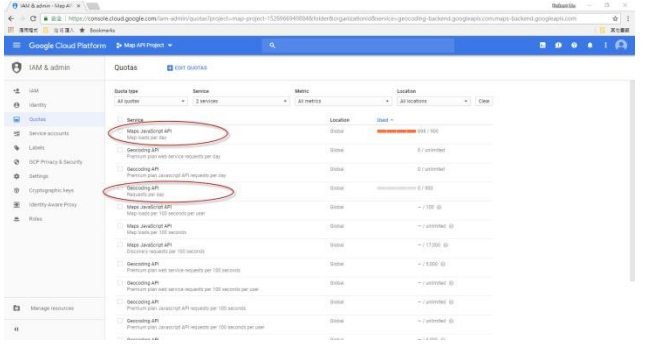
IAM & admin - Map AP ×

Nelsonlin

https://console.cloud.google.com/iam-admin/quotas?project=map-project-152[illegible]&organizationId&service=geocoding-backend.googleapis.com/maps-backend.googleapis.com

Bookmarks

Google Cloud Platform Map API Project

IAM & admin

IAM
Identity
Quotas
Service accounts
Labels
GCP Privacy & Security
Settings
Cryptographic keys
Identity-Aware Proxy
Roles

Manage resources

Quotas EDIT QUOTAS

Quota type: All quotas
Service: 2 services
Metric: All metrics
Location: All locations
Clear

| Service | Location | Used |
|---|---|---|
| Maps JavaScript API Map loads per day | Global | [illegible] 958 / 900 |
| Geocoding API Premium plan web service requests per day | Global | 0 / unlimited |
| Geocoding API Premium plan JavaScript API requests per day | Global | 0 / unlimited |
| Geocoding API Requests per day | Global | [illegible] / 900 |
| Maps JavaScript API Map loads per 100 seconds per user | Global | -- / 100 |
| Maps JavaScript API Map loads per 100 seconds | Global | -- / unlimited |
| Maps JavaScript API Discovery requests per 100 seconds | Global | -- / 17,000 |
| Geocoding API Premium plan web service requests per 100 seconds | Global | -- / 5,000 |
| Geocoding API Premium plan JavaScript API requests per 100 seconds per user | Global | -- / unlimited |
| Geocoding API Premium plan JavaScript API requests per 100 seconds per user | Global | -- / unlimited |